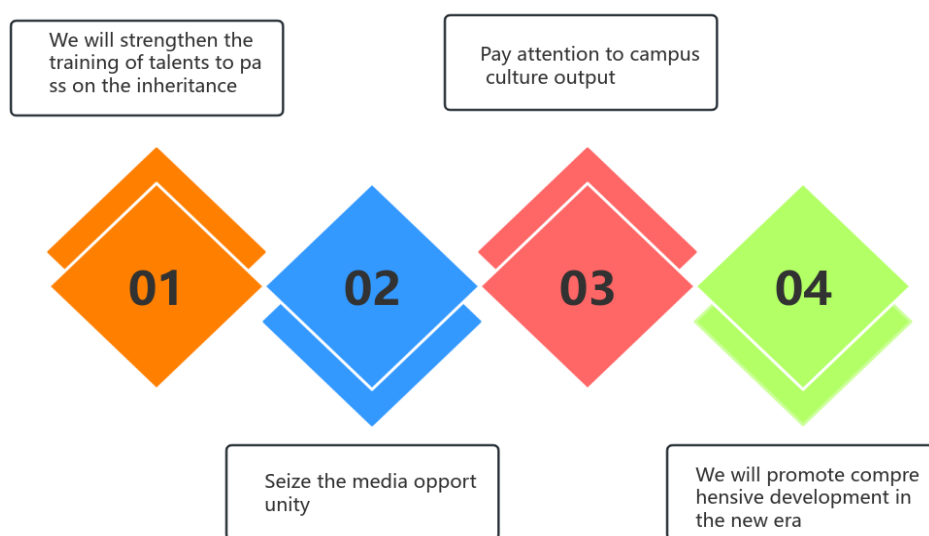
We will strengthen the training of talents to pa ss on the inheritance

Pay attention to campus culture output

01

02

03

04

Seize the media opport unity

We will promote compre hensive development in the new era